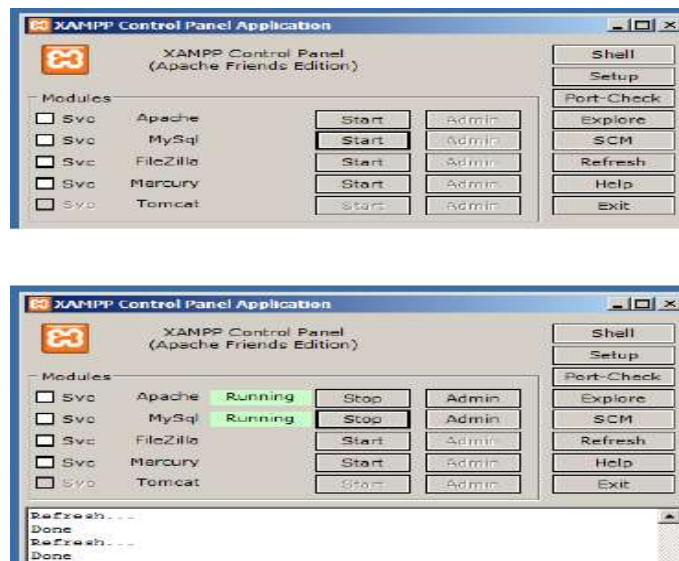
XAMPP Control Panel Application

XAMPP Control Panel
(Apache Friends Edition)

Shell
Setup
Port-Check
Explore
SCM
Refresh
Help
Exit

Modules
Svc Apache Start Admin
Svc MySql Start Admin
Svc FileZilla Start Admin
Svc Mercury Start Admin
Svc Tomcat Start Admin

XAMPP Control Panel Application

XAMPP Control Panel
(Apache Friends Edition)

Shell
Setup
Port-Check
Explore
SCM
Refresh
Help
Exit

Modules
Svc Apache Running Stop Admin
Svc MySql Running Stop Admin
Svc FileZilla Start Admin
Svc Mercury Start Admin
Svc Tomcat Start Admin

Refresh...
Done
Refresh...
Done